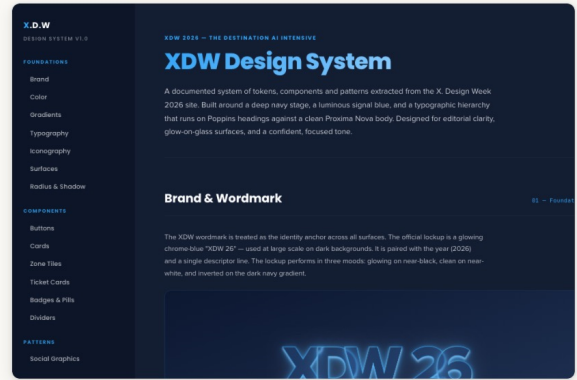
X.D.W
DESIGN SYSTEM V1.0

FOUNDATIONS
Brand
Color
Gradients
Typography
Iconography
Surfaces
Radius & Shadow

COMPONENTS
Buttons
Cards
Zone Tiles
Ticket Cards
Badges & Pills
Dividers

PATTERNS
Social Graphics

XDW 2026 — THE DESTINATION AI INTENSIVE

XDW Design System

A documented system of tokens, components and patterns extracted from the X. Design Week 2026 site. Built around a deep navy stage, a luminous signal blue, and a typographic hierarchy that runs on Poppins headings against a clean Proxima Nova body. Designed for editorial clarity, glow-on-glass surfaces, and a confident, focused tone.

Brand & Wordmark

01 — Foundat

The XDW wordmark is treated as the identity anchor across all surfaces. The official lockup is a glowing chrome-blue "XDW 26" — used at large scale on dark backgrounds. It is paired with the year (2026) and a single descriptor line. The lockup performs in three moods: glowing on near-black, clean on near-white, and inverted on the dark navy gradient.

XDW 26